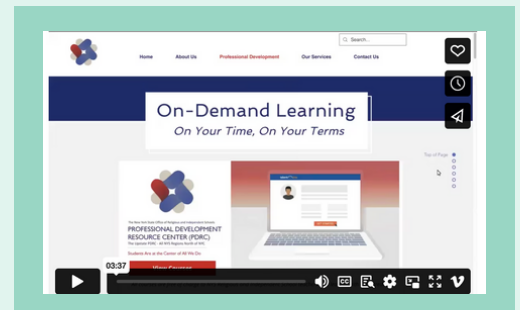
Search...

Home
About Us
Professional Development
Our Services
Contact Us

On-Demand Learning
On Your Time, On Your Terms

Top of Page

The New York State Office of Religious and Independent Schools
PROFESSIONAL DEVELOPMENT RESOURCE CENTER (PDRC)
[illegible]

Students Are at the Center of All We Do

View Courses

03:37